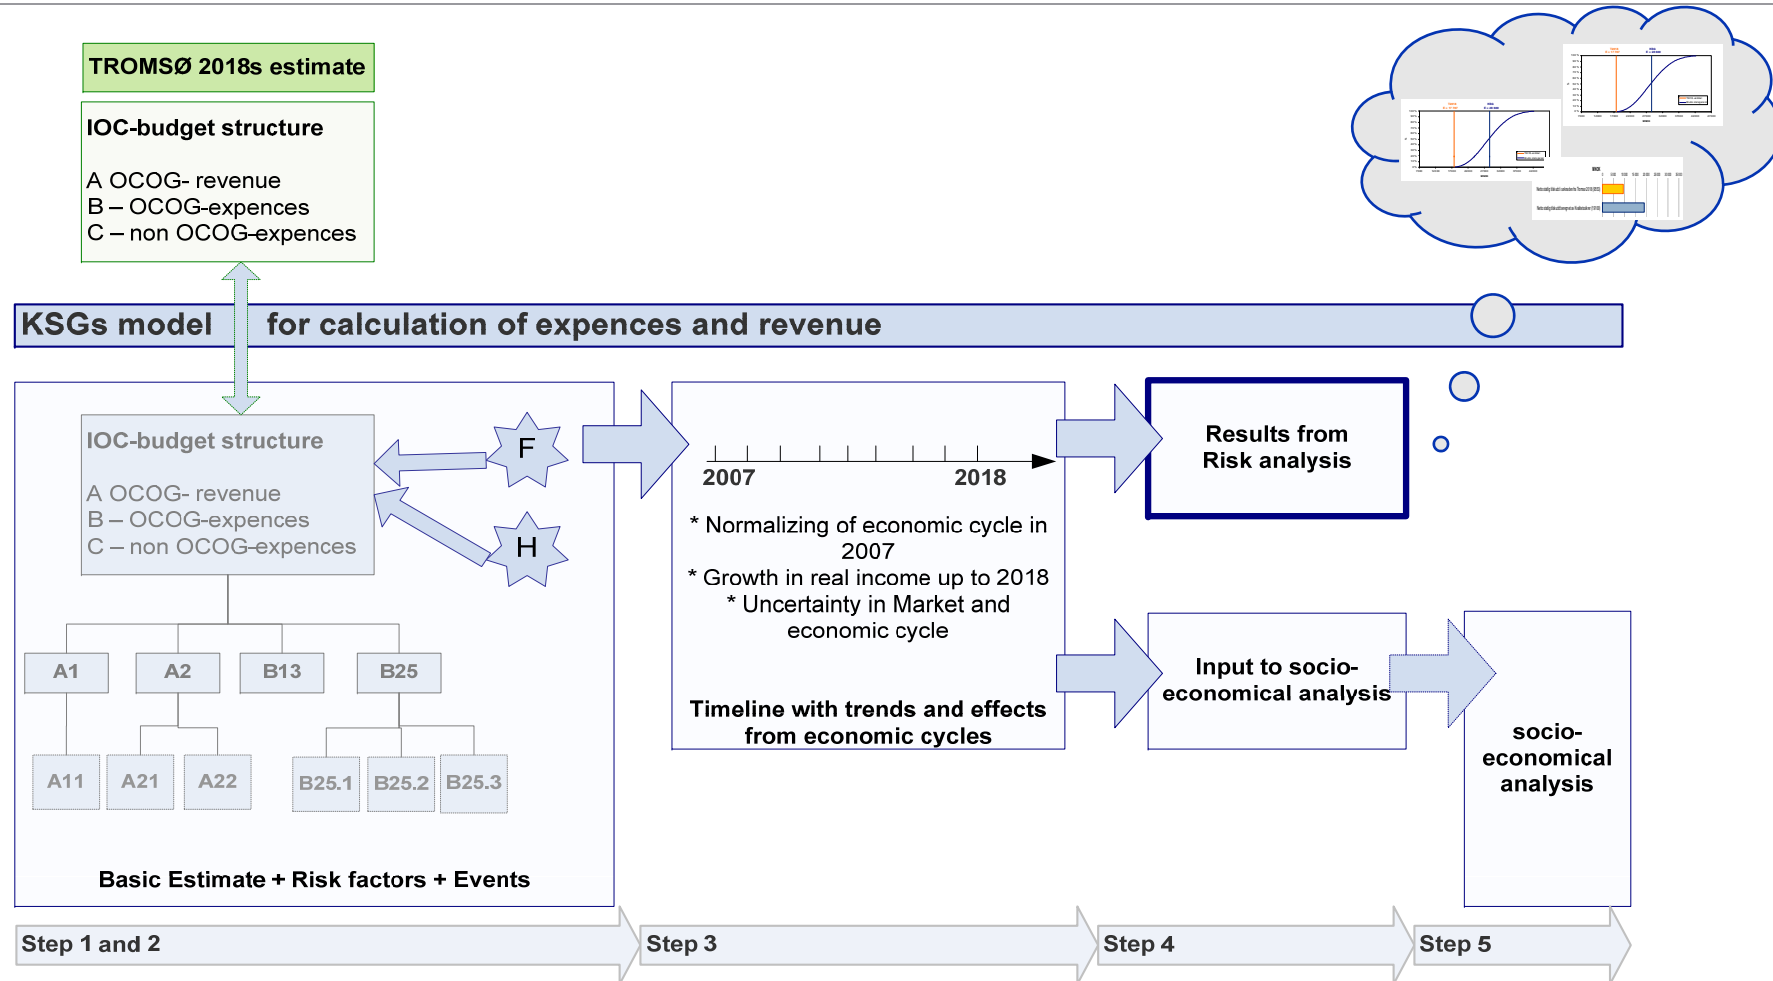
TROMSØ 2018s estimate

IOC-budget structure

A OCOG- revenue
B – OCOG-expences
C – non OCOG-expences

KSGs model for calculation of expences and revenue

IOC-budget structure

A OCOG- revenue
B – OCOG-expences
C – non OCOG-expences

F

H

A1
A2
B13
B25

A11
A21
A22
B25.1
B25.2
B25.3

Basic Estimate + Risk factors + Events

2007
2018

* Normalizing of economic cycle in 2007
* Growth in real income up to 2018
* Uncertainty in Market and economic cycle

Timeline with trends and effects from economic cycles

Results from Risk analysis

Input to socio-economical analysis

socio-economical analysis

Step 1 and 2
Step 3
Step 4
Step 5